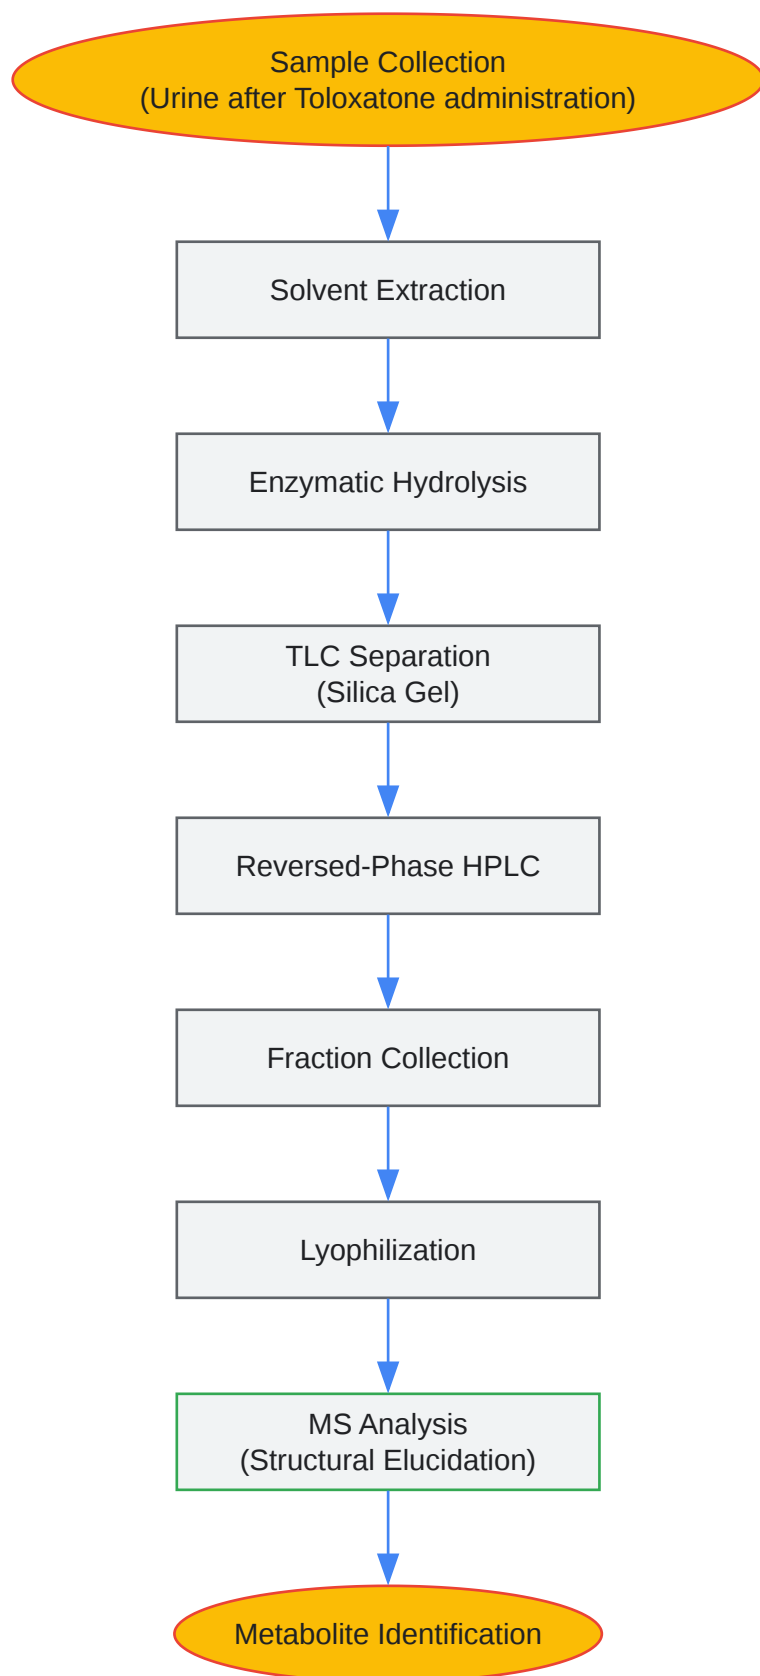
Sample Collection
(Urine after Toloxatone administration)

Solvent Extraction

Enzymatic Hydrolysis

TLC Separation
(Silica Gel)

Reversed-Phase HPLC

Fraction Collection

Lyophilization

MS Analysis
(Structural Elucidation)

Metabolite Identification